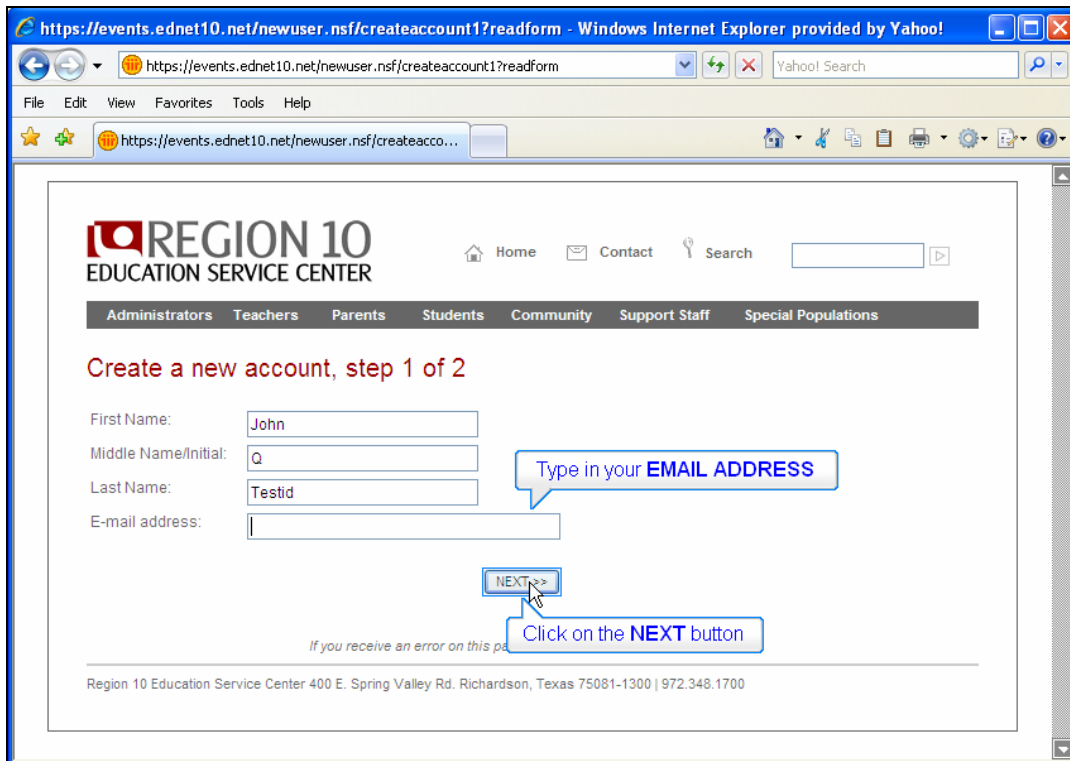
https://events.ednet10.net/newuser.nsf/createaccount1?readform - Windows Internet Explorer provided by Yahoo!

https://events.ednet10.net/newuser.nsf/createaccount1?readform

Yahoo! Search

File Edit View Favorites Tools Help

https://events.ednet10.net/newuser.nsf/createacco...

REGION 10
EDUCATION SERVICE CENTER

Home Contact Search

Administrators Teachers Parents Students Community Support Staff Special Populations

Create a new account, step 1 of 2

First Name: John

Middle Name/Initial: Q

Last Name: Testid

E-mail address:

Type in your **EMAIL ADDRESS**

NEXT >>

Click on the **NEXT** button

If you receive an error on this pa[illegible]

Region 10 Education Service Center 400 E. Spring Valley Rd. Richardson, Texas 75081-1300 | 972.348.1700